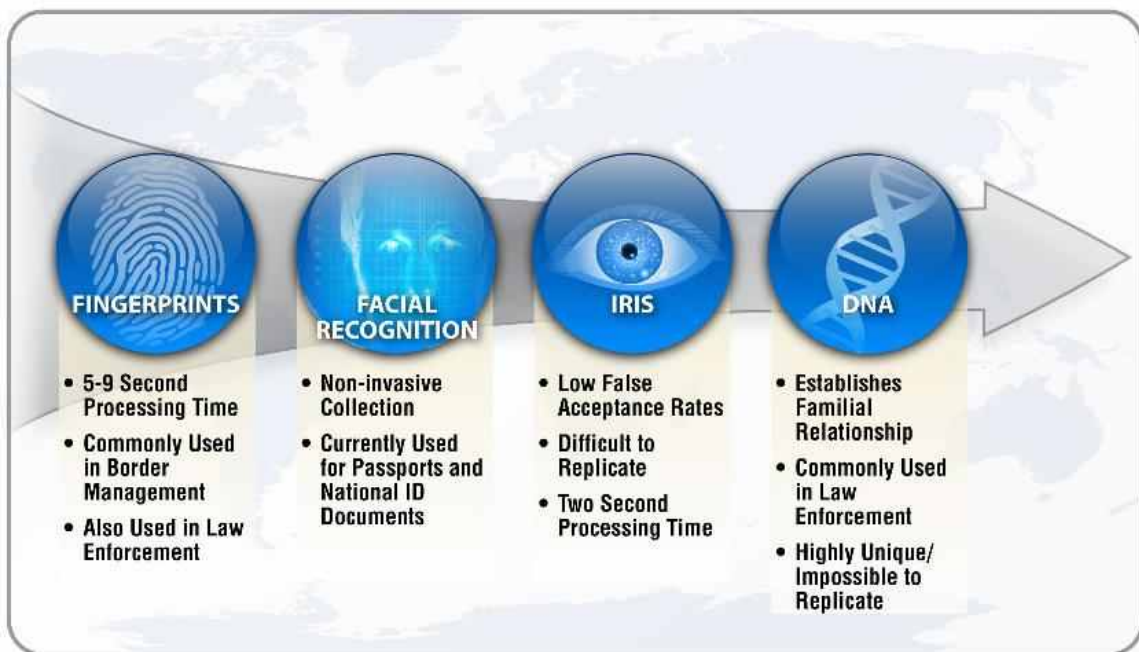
FINGERPRINTS

• 5-9 Second Processing Time
• Commonly Used in Border Management
• Also Used in Law Enforcement

FACIAL RECOGNITION

• Non-invasive Collection
• Currently Used for Passports and National ID Documents

IRIS

• Low False Acceptance Rates
• Difficult to Replicate
• Two Second Processing Time

DNA

• Establishes Familial Relationship
• Commonly Used in Law Enforcement
• Highly Unique/ Impossible to Replicate